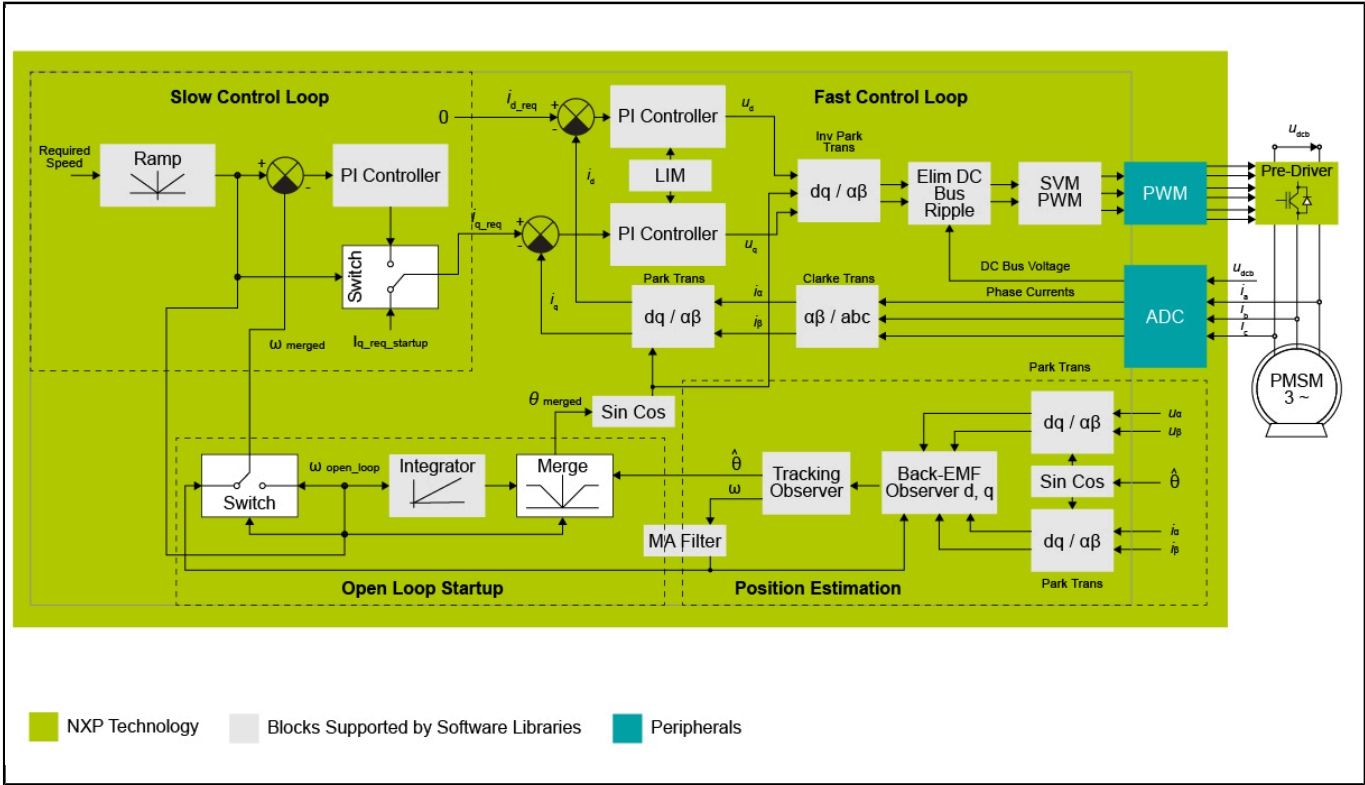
Slow Control Loop

Fast Control Loop

Required Speed

Ramp

+

-

PI Controller

Switch

ω merged

$I_{q\_req\_startup}$

$i_{d\_req}$

0

+

-

PI Controller

$u_d$

LIM

$i_d$

$i_{q\_req}$

+

-

PI Controller

$u_q$

Inv Park Trans

dq / αβ

Elim DC Bus Ripple

SVM PWM

PWM

$u_{dcb}$

Pre-Driver

DC Bus Voltage

$u_{dcb}$

Phase Currents

$i_a$

$i_b$

$i_c$

ADC

Park Trans

dq / αβ

$i_q$

$i_α$

$i_β$

Clarke Trans

αβ / abc

PMSM 3 ~

Park Trans

θ merged

Sin Cos

dq / αβ

$u_α$

$u_β$

Sin Cos

$\hat{θ}$

dq / αβ

$i_α$

$i_β$

Park Trans

Switch

ω open_loop

Integrator

Merge

$\hat{θ}$

ω

Tracking Observer

Back-EMF Observer d, q

MA Filter

Open Loop Startup

Position Estimation

NXP Technology

Blocks Supported by Software Libraries

Peripherals